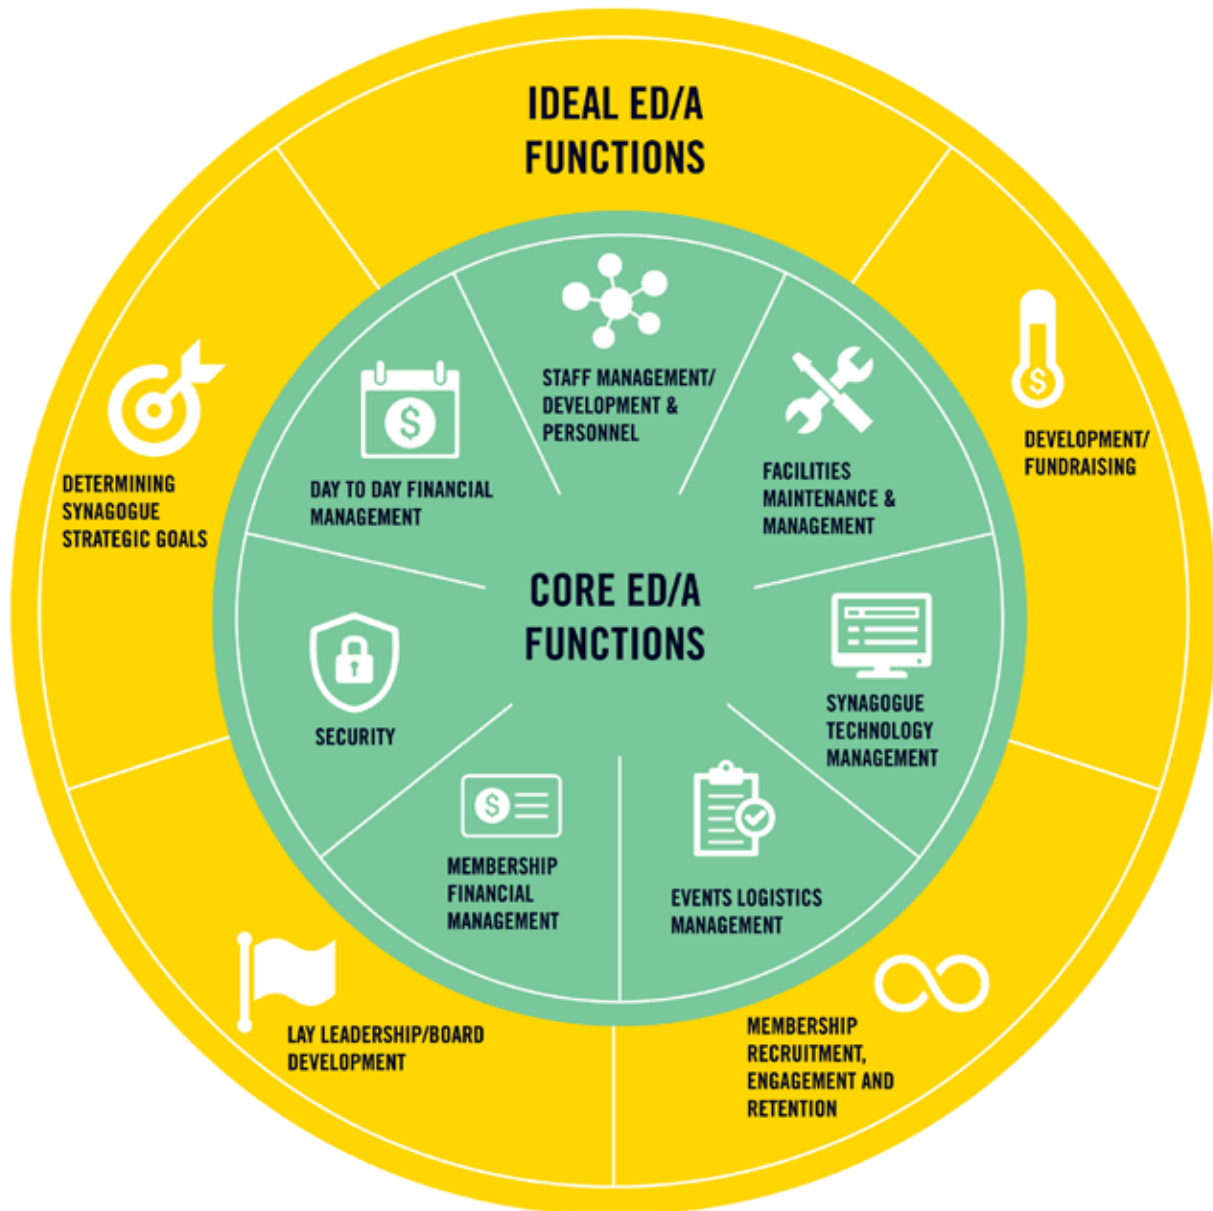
IDEAL ED/A FUNCTIONS

DETERMINING SYNAGOGUE STRATEGIC GOALS

DEVELOPMENT/ FUNDRAISING

LAY LEADERSHIP/BOARD DEVELOPMENT

MEMBERSHIP RECRUITMENT, ENGAGEMENT AND RETENTION

CORE ED/A FUNCTIONS

DAY TO DAY FINANCIAL MANAGEMENT

STAFF MANAGEMENT/ DEVELOPMENT & PERSONNEL

FACILITIES MAINTENANCE & MANAGEMENT

SYNAGOGUE TECHNOLOGY MANAGEMENT

EVENTS LOGISTICS MANAGEMENT

MEMBERSHIP FINANCIAL MANAGEMENT

SECURITY